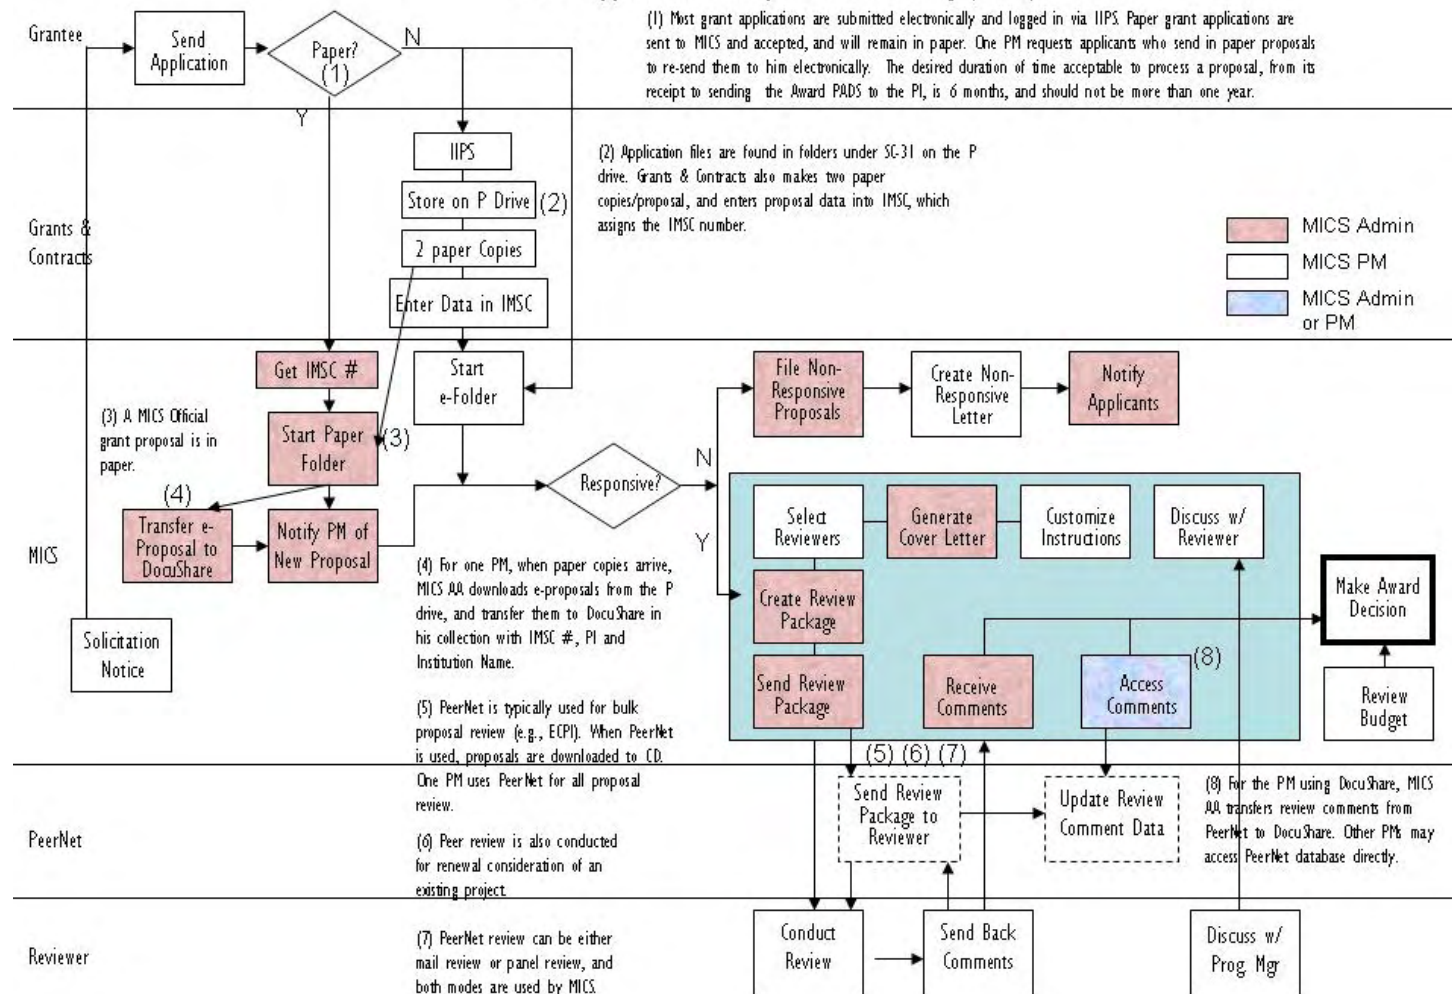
Grantee

Send Application

Paper? (1)

N

Y

(1) Most grant applications are submitted electronically and logged in via IIPS. Paper grant applications are sent to MICS and accepted, and will remain in paper. One PM requests applicants who send in paper proposals to re-send them to him electronically. The desired duration of time acceptable to process a proposal, from its receipt to sending the Award PADS to the PI, is 6 months, and should not be more than one year.

Grants & Contracts

IIPS

Store on P Drive (2)

2 paper Copies

Enter Data in IMSC

(2) Application files are found in folders under SC-31 on the P drive. Grants & Contracts also makes two paper copies/proposal, and enters proposal data into IMSC, which assigns the IMSC number.

MICS Admin

MICS PM

MICS Admin or PM

MICS

Get IMSC #

Start e-Folder

File Non-Responsive Proposals

Create Non-Responsive Letter

Notify Applicants

(3) A MICS Official grant proposal is in paper.

Start Paper Folder (3)

(4)

Transfer e-Proposal to DocuShare

Notify PM of New Proposal

Responsive?

N

Y

Select Reviewers

Generate Cover Letter

Customize Instructions

Discuss w/ Reviewer

Make Award Decision

Create Review Package

(8)

Solicitation Notice

(4) For one PM, when paper copies arrive, MICS AA downloads e-proposals from the P drive, and transfer them to DocuShare in his collection with IMSC #, PI and Institution Name.

(5) PeerNet is typically used for bulk proposal review (e.g., ECPI). When PeerNet is used, proposals are downloaded to CD. One PM uses PeerNet for all proposal review.

Send Review Package

Receive Comments

Access Comments

Review Budget

(5) (6) (7)

PeerNet

(6) Peer review is also conducted for renewal consideration of an existing project.

Send Review Package to Reviewer

Update Review Comment Data

(8) For the PM using DocuShare, MICS AA transfers review comments from PeerNet to DocuShare. Other PMs may access PeerNet database directly.

Reviewer

(7) PeerNet review can be either mail review or panel review, and both modes are used by MICS.

Conduct Review

Send Back Comments

Discuss w/ Prog Mgr